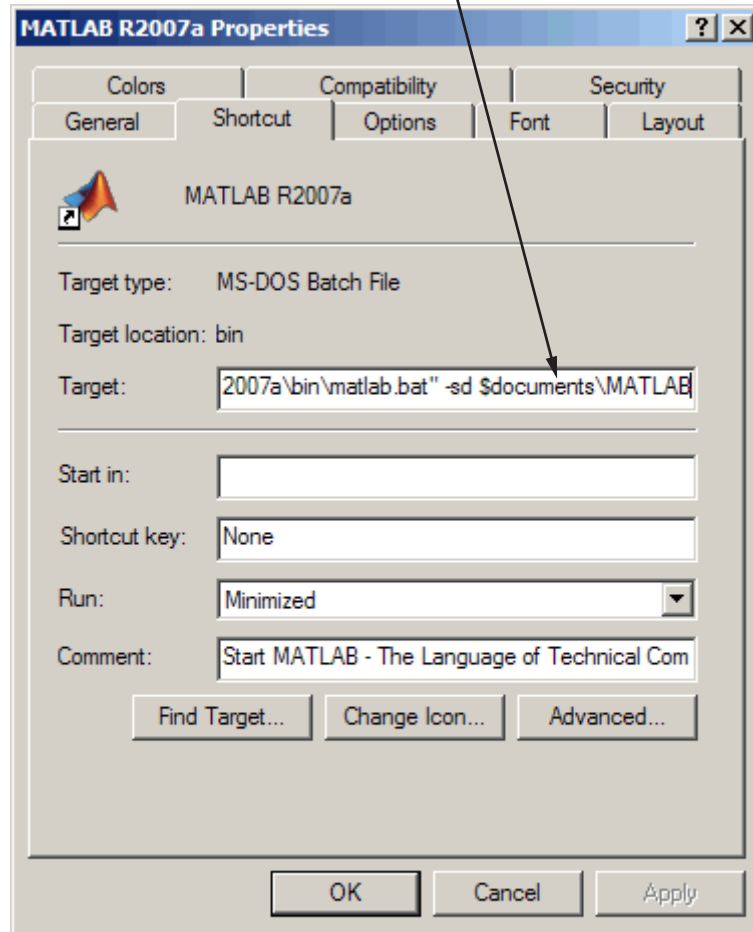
MATLAB R2007a Properties

?
X

Colors
Compatibility
Security
General
Shortcut
Options
Font
Layout

MATLAB R2007a

Target type: MS-DOS Batch File

Target location: bin

Target: 2007a\bin\matlab.bat" -sd $documents\MATLAB

Start in:

Shortcut key: None

Run: Minimized

Comment: Start MATLAB - The Language of Technical Com

Find Target...
Change Icon...
Advanced...

OK
Cancel
Apply